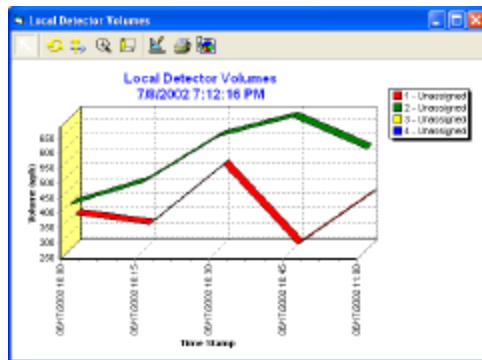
Local Detector Volumes

Local Detector Volumes
7/8/2002 7:12:16 PM

1 - Unassigned
2 - Unassigned
3 - Unassigned
4 - Unassigned

Volume (vph)
650
600
550
500
450
400
350
300
250

06/17/2002 18:00
06/17/2002 18:15
06/17/2002 18:30
06/17/2002 18:45
06/17/2002 11:00

Time Stamp